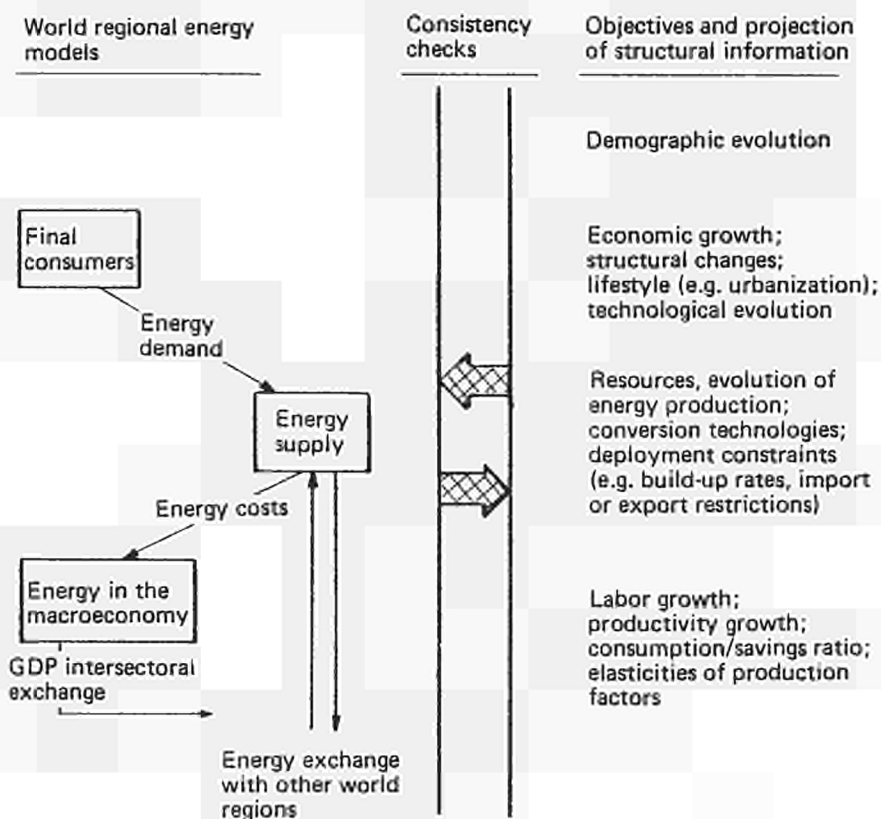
World regional energy models

Consistency checks

Objectives and projection of structural information

Demographic evolution

Final consumers

Economic growth; structural changes; lifestyle (e.g. urbanization); technological evolution

Energy demand

Energy supply

Resources, evolution of energy production; conversion technologies; deployment constraints (e.g. build-up rates, import or export restrictions)

Energy costs

Energy in the macroeconomy

Labor growth; productivity growth; consumption/savings ratio; elasticities of production factors

GDP intersectoral exchange

Energy exchange with other world regions